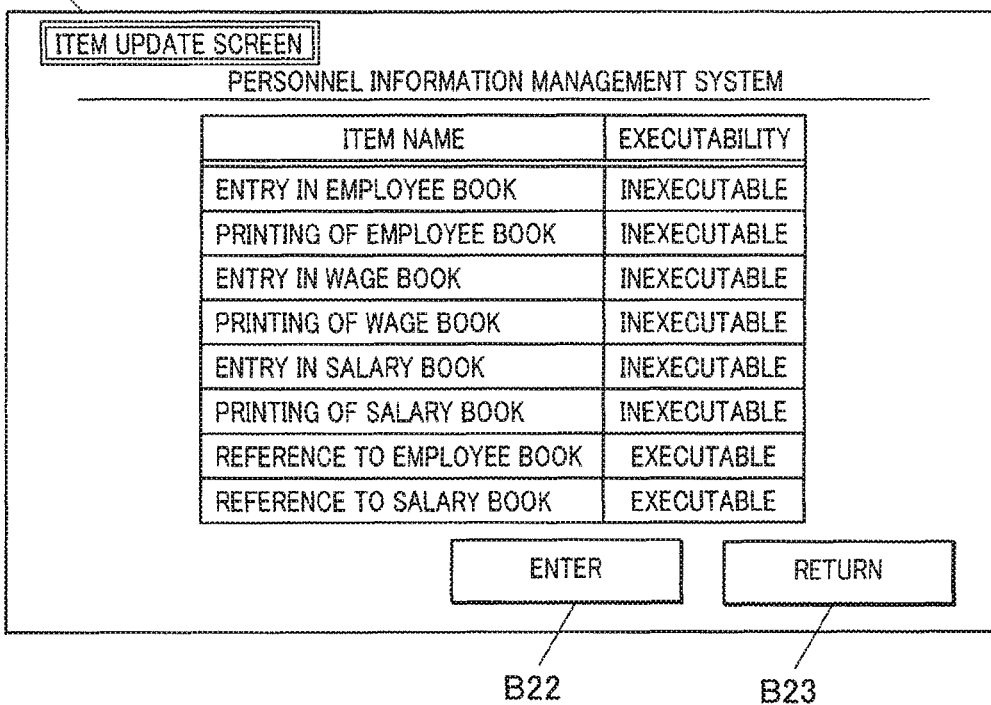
ITEM UPDATE SCREEN

PERSONNEL INFORMATION MANAGEMENT SYSTEM

| ITEM NAME | EXECUTABILITY |
|---|---|
| ENTRY IN EMPLOYEE BOOK | INEXECUTABLE |
| PRINTING OF EMPLOYEE BOOK | INEXECUTABLE |
| ENTRY IN WAGE BOOK | INEXECUTABLE |
| PRINTING OF WAGE BOOK | INEXECUTABLE |
| ENTRY IN SALARY BOOK | INEXECUTABLE |
| PRINTING OF SALARY BOOK | INEXECUTABLE |
| REFERENCE TO EMPLOYEE BOOK | EXECUTABLE |
| REFERENCE TO SALARY BOOK | EXECUTABLE |

ENTER

RETURN

B22

B23